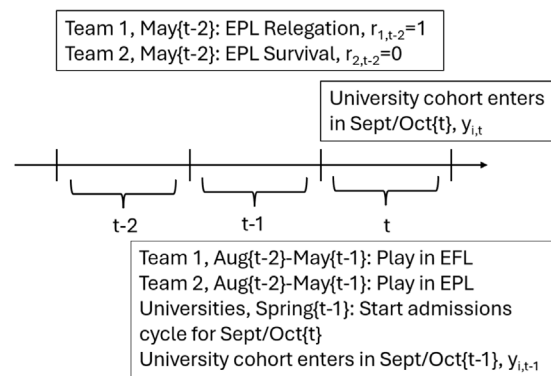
Team 1, May{t-2}: EPL Relegation, $r_{1,t-2}$=1
Team 2, May{t-2}: EPL Survival, $r_{2,t-2}$=0

University cohort enters in Sept/Oct{t}, $y_{i,t}$

t-2

t-1

t

Team 1, Aug{t-2}-May{t-1}: Play in EFL
Team 2, Aug{t-2}-May{t-1}: Play in EPL
Universities, Spring{t-1}: Start admissions cycle for Sept/Oct{t}
University cohort enters in Sept/Oct{t-1}, $y_{i,t-1}$